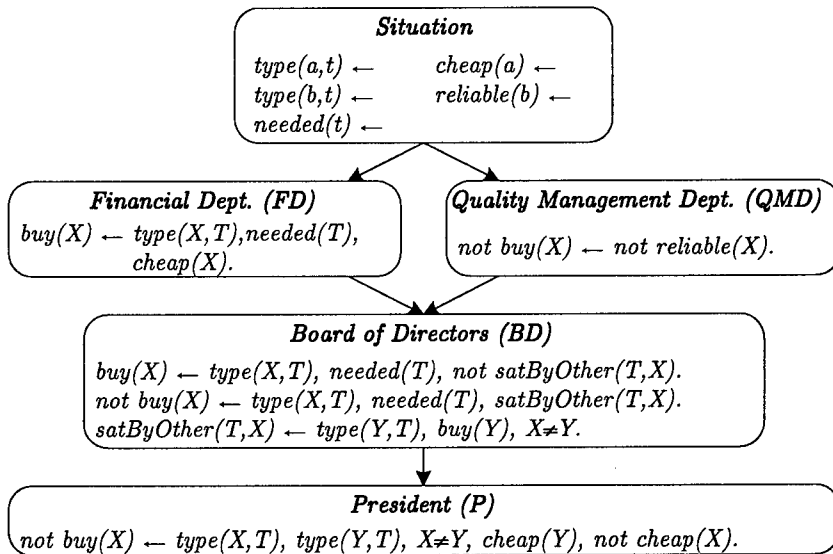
Situation

$type(a,t) \leftarrow$ $cheap(a) \leftarrow$
$type(b,t) \leftarrow$ $reliable(b) \leftarrow$
$needed(t) \leftarrow$

Financial Dept. (FD)

$buy(X) \leftarrow type(X,T), needed(T), cheap(X).$

Quality Management Dept. (QMD)

$not\ buy(X) \leftarrow not\ reliable(X).$

Board of Directors (BD)

$buy(X) \leftarrow type(X,T),\ needed(T),\ not\ satByOther(T,X).$
$not\ buy(X) \leftarrow type(X,T),\ needed(T),\ satByOther(T,X).$
$satByOther(T,X) \leftarrow type(Y,T),\ buy(Y),\ X \neq Y.$

President (P)

$not\ buy(X) \leftarrow type(X,T),\ type(Y,T),\ X \neq Y,\ cheap(Y),\ not\ cheap(X).$